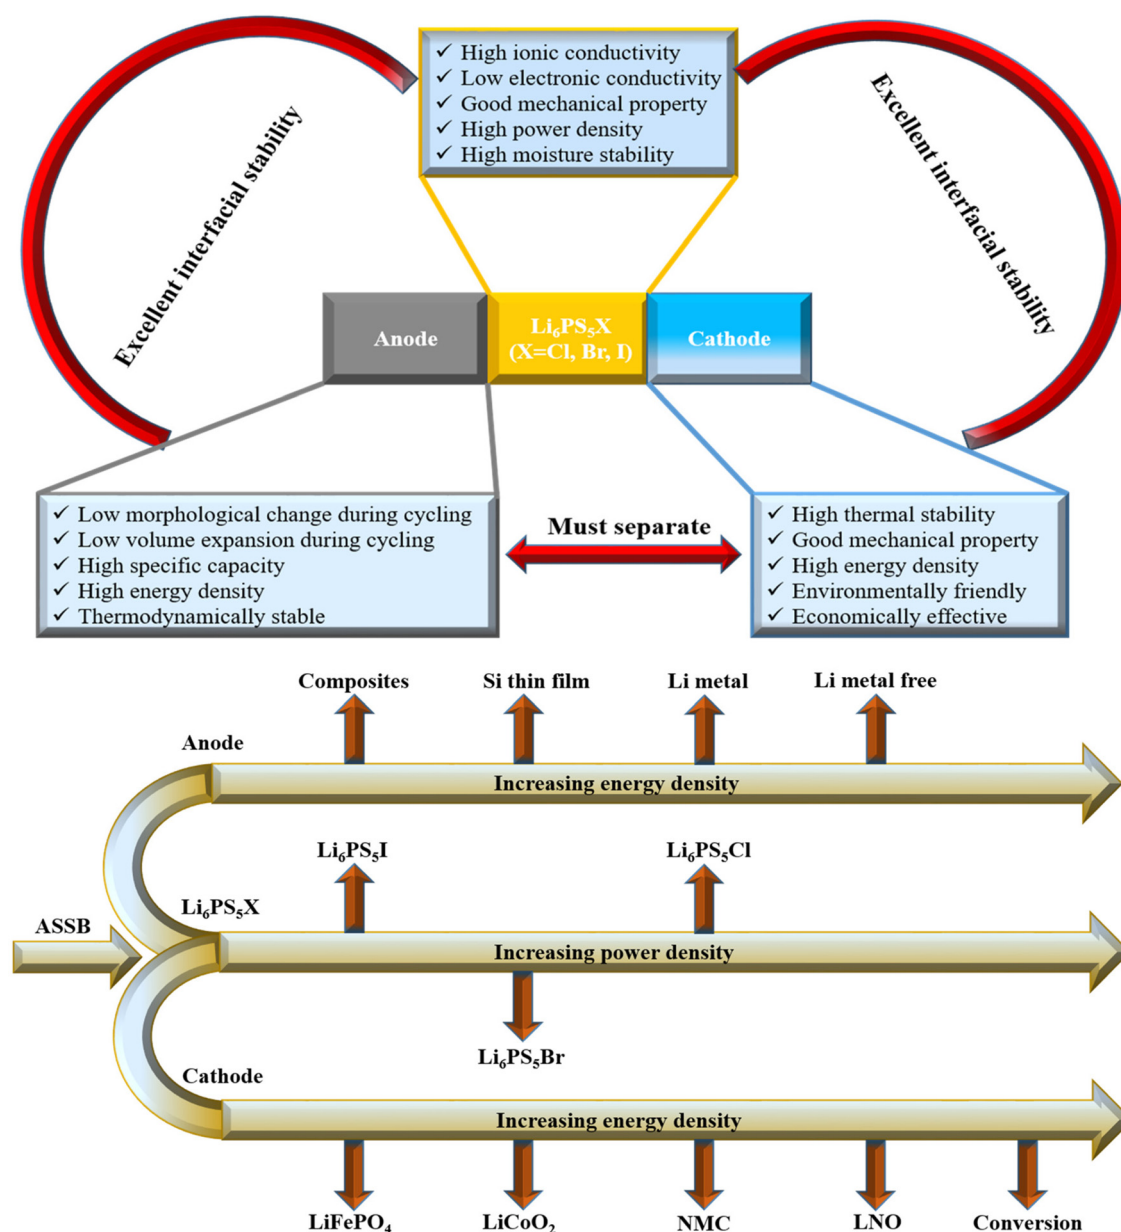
✓ High ionic conductivity
✓ Low electronic conductivity
✓ Good mechanical property
✓ High power density
✓ High moisture stability

Excellent interfacial stability

Excellent interfacial stability

Anode

$Li_6PS_5X$ (X=Cl, Br, I)

Cathode

✓ Low morphological change during cycling
✓ Low volume expansion during cycling
✓ High specific capacity
✓ High energy density
✓ Thermodynamically stable

Must separate

✓ High thermal stability
✓ Good mechanical property
✓ High energy density
✓ Environmentally friendly
✓ Economically effective

Composites

Si thin film

Li metal

Li metal free

Anode

Increasing energy density

$Li_6PS_5I$

$Li_6PS_5Cl$

$Li_6PS_5X$

ASSB

Increasing power density

$Li_6PS_5Br$

Cathode

Increasing energy density

$LiFePO_4$

$LiCoO_2$

NMC

LNO

Conversion